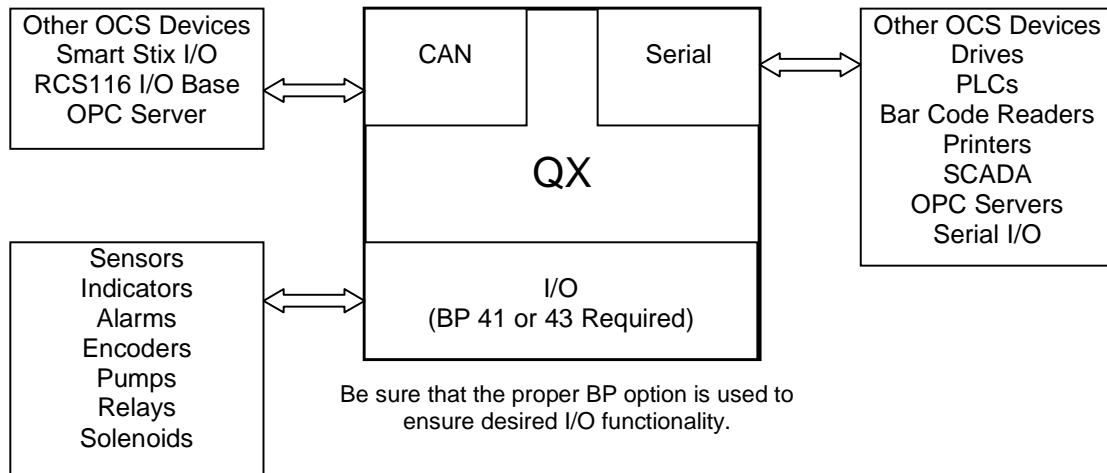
Other OCS Devices
Smart Stix I/O
RCS116 I/O Base
OPC Server

CAN

Serial

Other OCS Devices
Drives
PLCs
Bar Code Readers
Printers
SCADA
OPC Servers
Serial I/O

QX

Sensors
Indicators
Alarms
Encoders
Pumps
Relays
Solenoids

I/O
(BP 41 or 43 Required)

Be sure that the proper BP option is used to ensure desired I/O functionality.